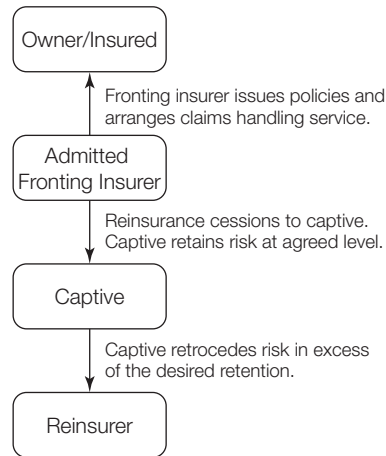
Owner/Insured

Fronting insurer issues policies and arranges claims handling service.

Admitted Fronting Insurer

Reinsurance cessions to captive. Captive retains risk at agreed level.

Captive

Captive retrocedes risk in excess of the desired retention.

Reinsurer